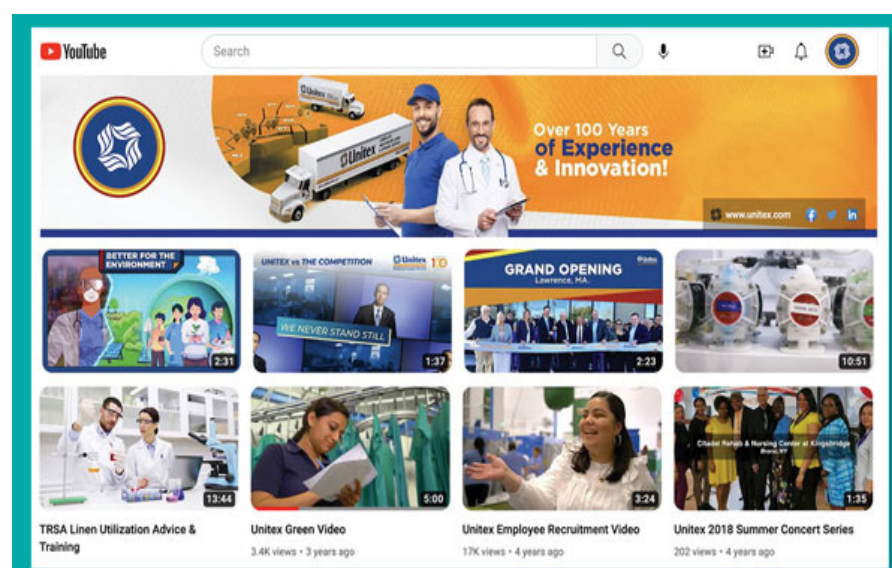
YouTube

Search

Unitex

Unitex

Over 100 Years of Experience & Innovation!

www.unitex.com

BETTER FOR THE ENVIRONMENT

2:31

UNITEX vs THE COMPETITION

Unitex 10

WE NEVER STAND STILL

1:37

GRAND OPENING

Lawrence, MA.

2:23

10:51

13:44

5:00

3:24

Citadel Rehab & Nursing Center at Kingsbridge

Bronx, NY

1:35

TRSA Linen Utilization Advice & Training

Unitex Green Video

3.4K views • 3 years ago

Unitex Employee Recruitment Video

17K views • 4 years ago

Unitex 2018 Summer Concert Series

202 views • 4 years ago